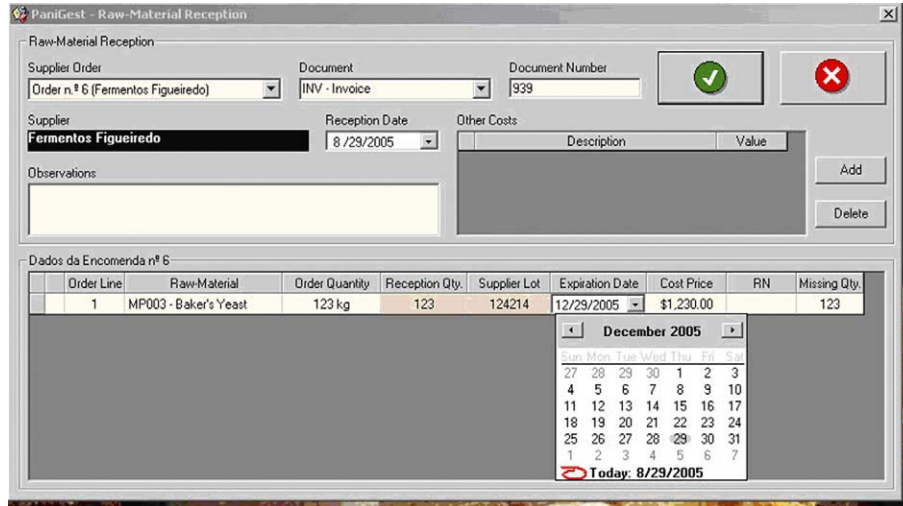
PaniGest - Raw-Material Reception

Raw-Material Reception

Supplier Order
Order n.º 6 (Fermentos Figueiredo)

Document
INV - Invoice

Document Number
939

Supplier
Fermentos Figueiredo

Reception Date
8/29/2005

Other Costs

| Description | Value |
|---|---|

Add

Delete

Observations

Dados da Encomenda nº 6

| Order Line | Raw-Material | Order Quantity | Reception Qty. | Supplier Lot | Expiration Date | Cost Price | RN | Missing Qty. |
|---|---|---|---|---|---|---|---|---|
| 1 | MP003 - Baker's Yeast | 123 kg | 123 | 124214 | 12/29/2005 | $1,230.00 | | 123 |

December 2005

| Sun | Mon | Tue | Wed | Thu | Fri | Sat |
|---|---|---|---|---|---|---|
| 27 | 28 | 29 | 30 | 1 | 2 | 3 |
| 4 | 5 | 6 | 7 | 8 | 9 | 10 |
| 11 | 12 | 13 | 14 | 15 | 16 | 17 |
| 18 | 19 | 20 | 21 | 22 | 23 | 24 |
| 25 | 26 | 27 | 28 | 29 | 30 | 31 |
| 1 | 2 | 3 | 4 | 5 | 6 | 7 |

Today: 8/29/2005